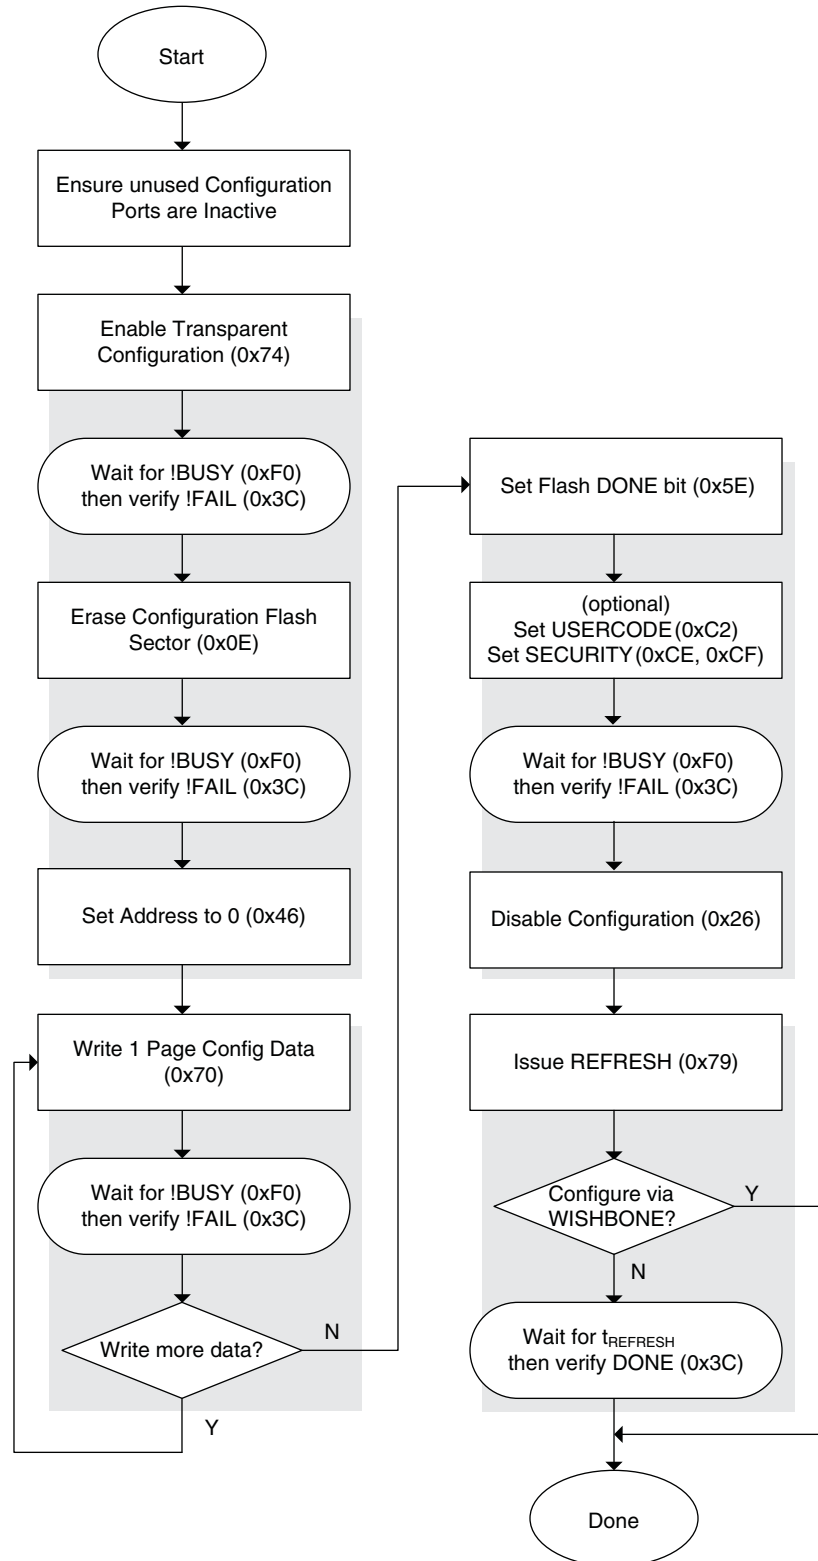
Start

Ensure unused Configuration Ports are Inactive

Enable Transparent Configuration (0x74)

Wait for !BUSY (0xF0) then verify !FAIL (0x3C)

Erase Configuration Flash Sector (0x0E)

Wait for !BUSY (0xF0) then verify !FAIL (0x3C)

Set Address to 0 (0x46)

Write 1 Page Config Data (0x70)

Wait for !BUSY (0xF0) then verify !FAIL (0x3C)

Write more data?

N

Y

Set Flash DONE bit (0x5E)

(optional)
Set USERCODE (0xC2)
Set SECURITY (0xCE, 0xCF)

Wait for !BUSY (0xF0) then verify !FAIL (0x3C)

Disable Configuration (0x26)

Issue REFRESH (0x79)

Configure via WISHBONE?

Y

N

Wait for $t_{REFRESH}$ then verify DONE (0x3C)

Done